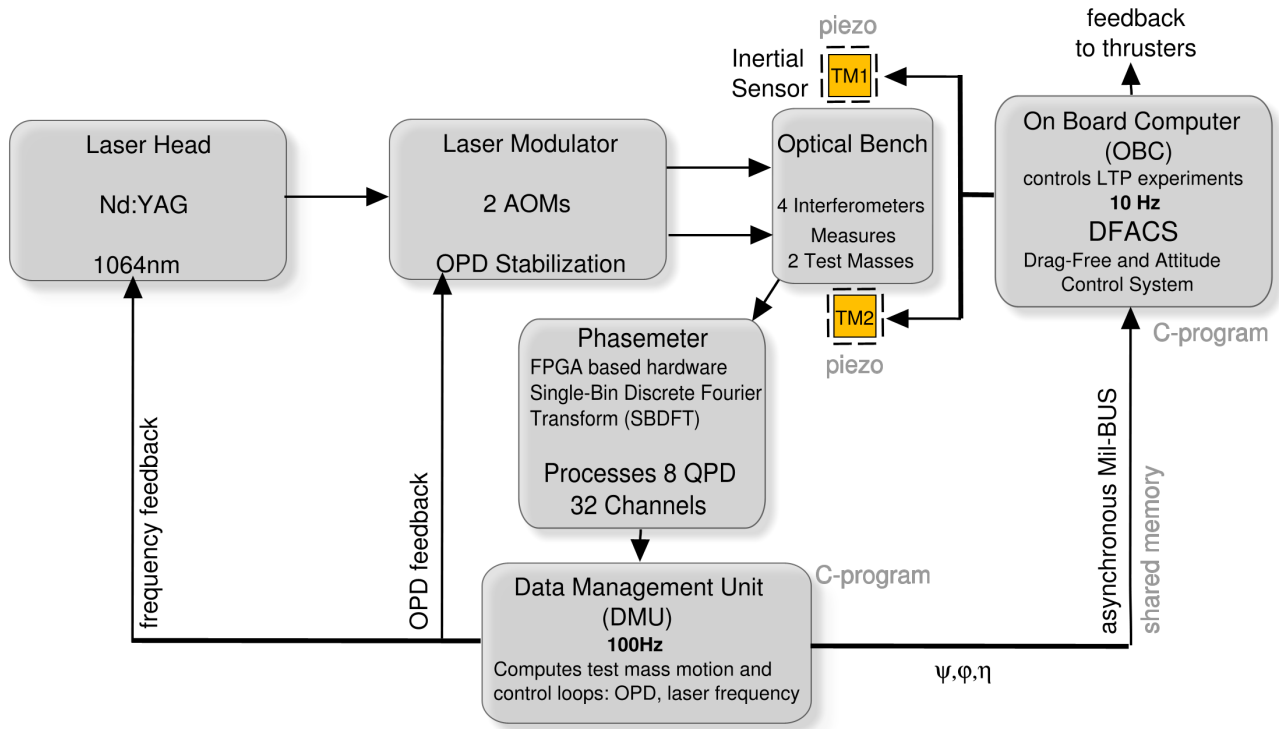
feedback
to thrusters

piezo

Inertial Sensor

TM1

Laser Head

Nd:YAG

1064nm

Laser Modulator

2 AOMs

OPD Stabilization

Optical Bench

4 Interferometers
Measures
2 Test Masses

On Board Computer
(OBC)
controls LTP experiments
10 Hz
DFACS
Drag-Free and Attitude Control System

TM2

piezo

C-program

Phasemeter
FPGA based hardware
Single-Bin Discrete Fourier Transform (SBDFT)

Processes 8 QPD
32 Channels

frequency feedback

OPD feedback

asynchronous Mil-BUS

shared memory

Data Management Unit
(DMU)
100Hz
Computes test mass motion and control loops: OPD, laser frequency

C-program

$\psi,\varphi,\eta$